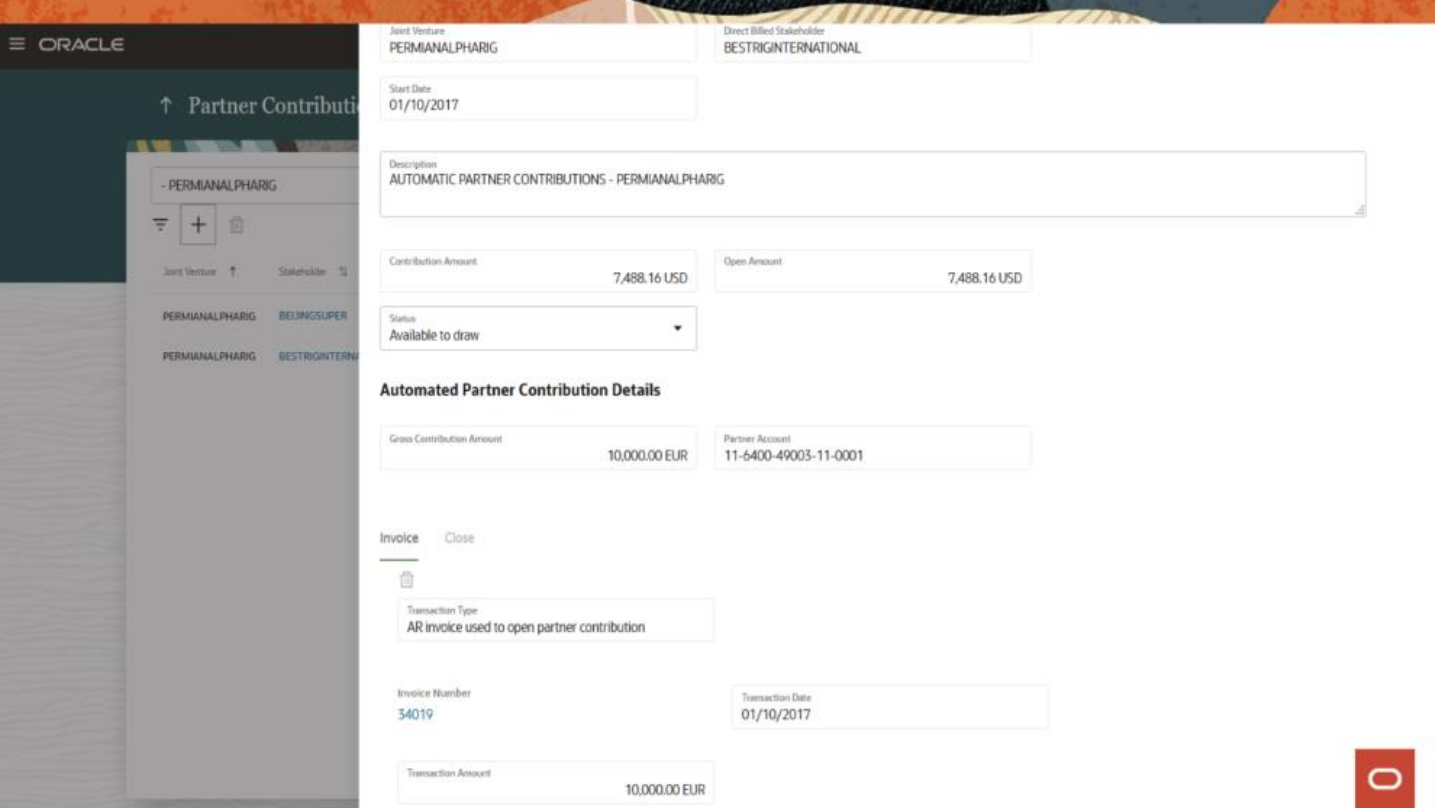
ORACLE

Partner Contributi

- PERMIANALPHARIG

| Joint Venture | Stakeholder |
|---|---|
| PERMIANALPHARIG | BEIJINGSUPER |
| PERMIANALPHARIG | BESTRIGINTERN |

Joint Venture
PERMIANALPHARIG

Direct Billed Stakeholder
BESTRIGINTERNATIONAL

Start Date
01/10/2017

Description
AUTOMATIC PARTNER CONTRIBUTIONS - PERMIANALPHARIG

Contribution Amount
7,488.16 USD

Open Amount
7,488.16 USD

Status
Available to draw

Automated Partner Contribution Details

Gross Contribution Amount
10,000.00 EUR

Partner Account
11-6400-49003-11-0001

Invoice Close

Transaction Type
AR invoice used to open partner contribution

Invoice Number
34019

Transaction Date
01/10/2017

Transaction Amount
10,000.00 EUR